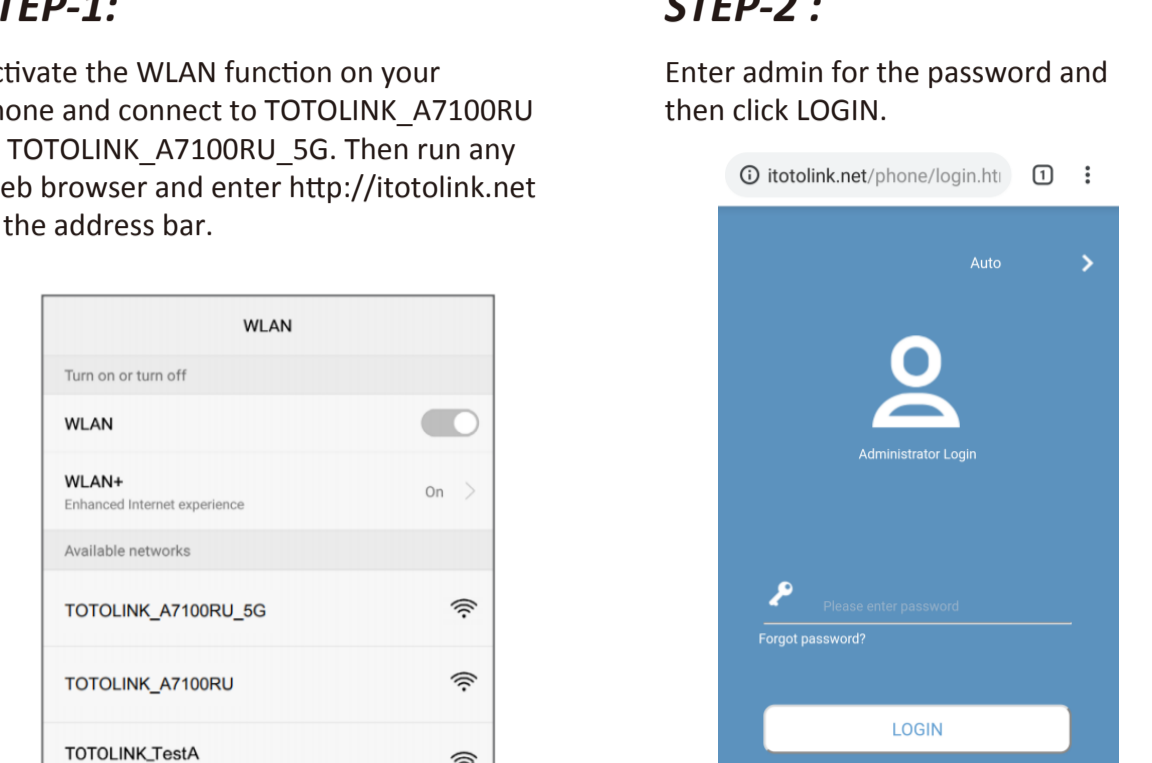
TEP-1:

ctivate the WLAN function on your hone and connect to TOTOLINK_A7100RU TOTOLINK_A7100RU_5G. Then run any eb browser and enter http://itotolink.net the address bar.

WLAN

Turn on or turn off

WLAN

WLAN+
Enhanced Internet experience

On

Available networks

TOTOLINK_A7100RU_5G

TOTOLINK_A7100RU

TOTOLINK_TestA

STEP-2 :

Enter admin for the password and then click LOGIN.

itotolink.net/phone/login.htı

1

Auto

Administrator Login

Please enter password

Forgot password?

LOGIN